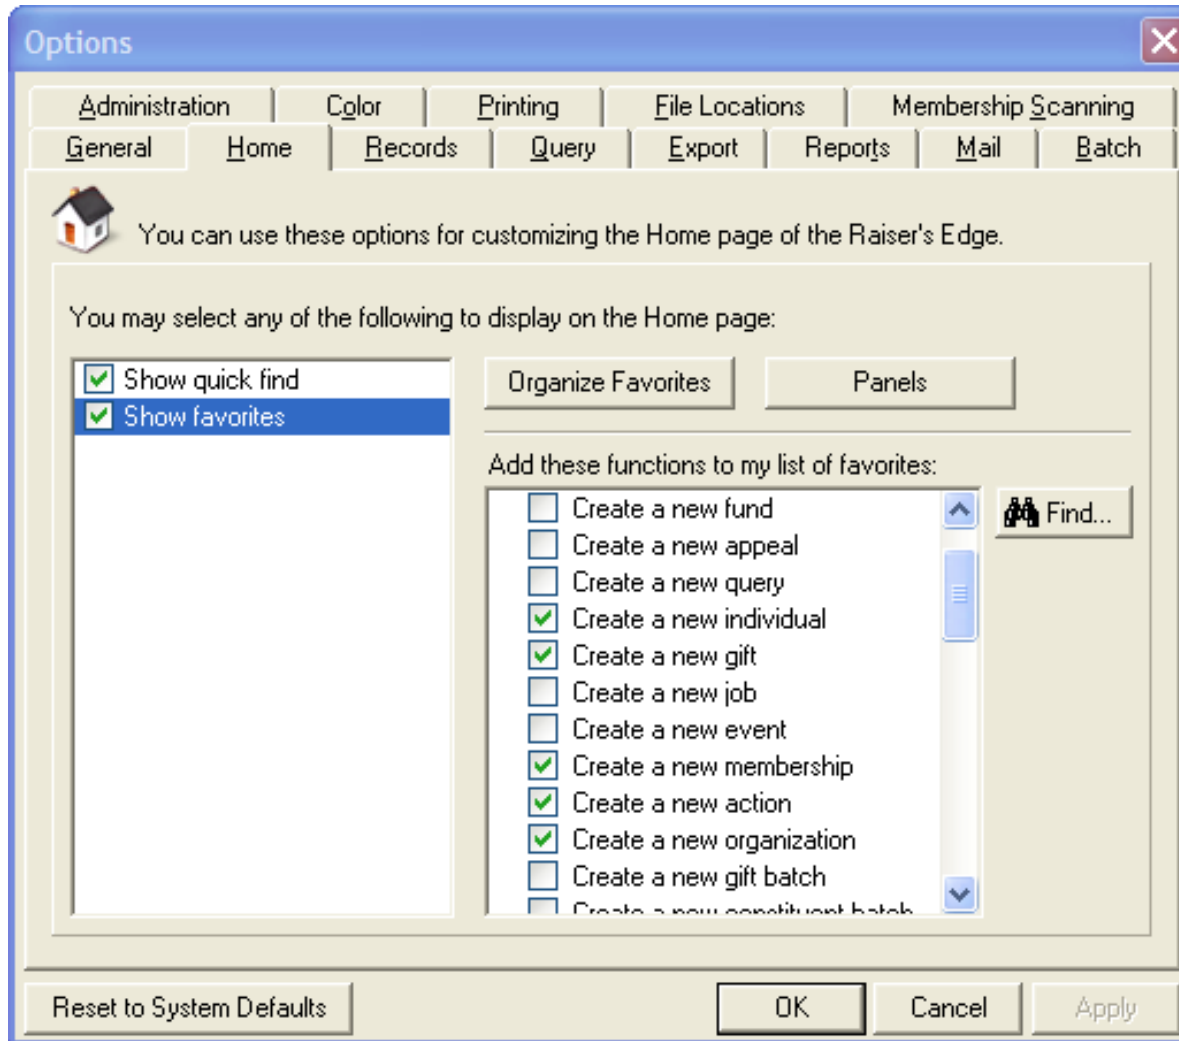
Options

Administration | Color | Printing | File Locations | Membership Scanning
General | Home | Records | Query | Export | Reports | Mail | Batch

You can use these options for customizing the Home page of the Raiser's Edge.

You may select any of the following to display on the Home page:

Show quick find
Show favorites

Organize Favorites
Panels

Add these functions to my list of favorites:

Create a new fund
Create a new appeal
Create a new query
Create a new individual
Create a new gift
Create a new job
Create a new event
Create a new membership
Create a new action
Create a new organization
Create a new gift batch
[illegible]

Find...

Reset to System Defaults
OK
Cancel
Apply